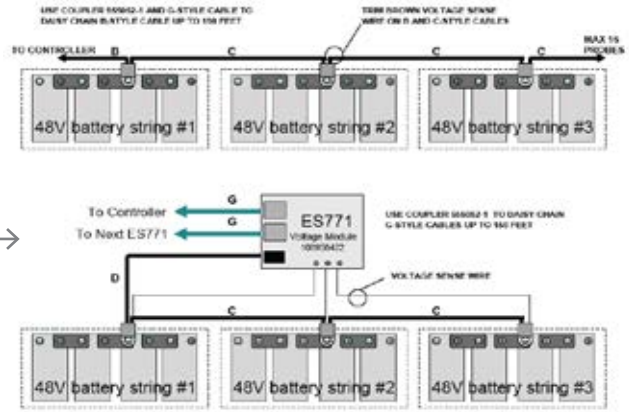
USE COUPLER 555052-1 AND C-STYLE CABLE TO DAISY CHAIN B-STYLE CABLE UP TO 150 FEET

TRIM BROWN VOLTAGE SENSE WIRE ON B AND C-STYLE CABLES

TO CONTROLLER

B

C

C

C

MAX 16 PROBES

48V battery string #1

48V battery string #2

48V battery string #3

To Controller

G

G

To Next ES771

ES771

Voltage Module

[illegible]

USE COUPLER 555052-1 TO DAISY CHAIN C-STYLE CABLES UP TO 150 FEET

VOLTAGE SENSE WIRE

D

C

C

48V battery string #1

48V battery string #2

48V battery string #3